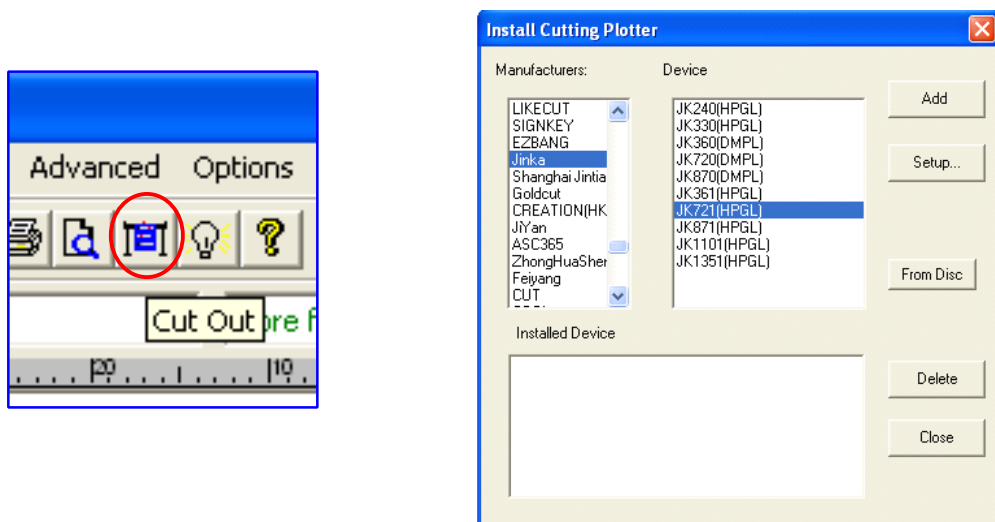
Advanced Options

Cut Out ore f

20 10

Install Cutting Plotter

Manufacturers:

LIKECUT
SIGNKEY
EZBANG
Jinka
Shanghai Jintia
Goldcut
CREATION(HK
JiYan
ASC365
ZhongHuaSher
Feiyang
CUT

Device

JK240(HPGL)
JK330(HPGL)
JK360(DMPL)
JK720(DMPL)
JK870(DMPL)
JK361(HPGL)
JK721(HPGL)
JK871(HPGL)
JK1101(HPGL)
JK1351(HPGL)

Add

Setup...

From Disc

Installed Device

Delete

Close